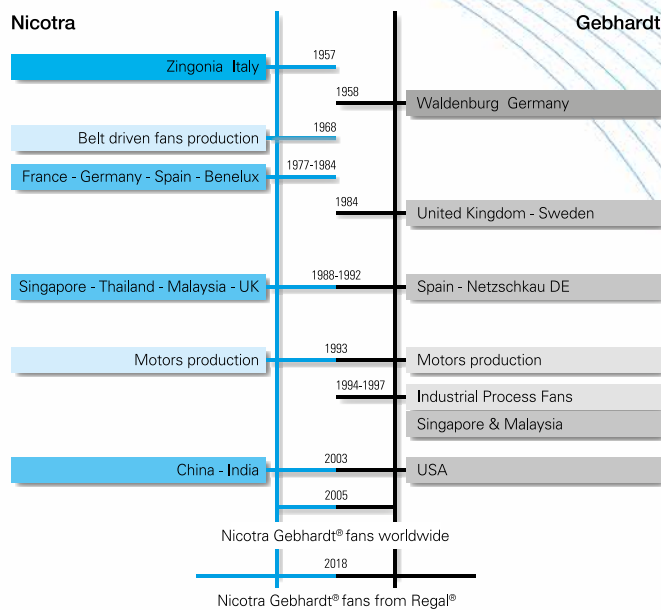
Nicotra

Gebhardt

1957

Zingonia Italy

1958

Waldenburg Germany

1968

Belt driven fans production

1977-1984

France - Germany - Spain - Benelux

1984

United Kingdom - Sweden

1988-1992

Singapore - Thailand - Malaysia - UK

Spain - Netzschkau DE

1993

Motors production

Motors production

1994-1997

Industrial Process Fans

Singapore & Malaysia

2003

China - India

USA

2005

Nicotra Gebhardt® fans worldwide

2018

Nicotra Gebhardt® fans from Regal®